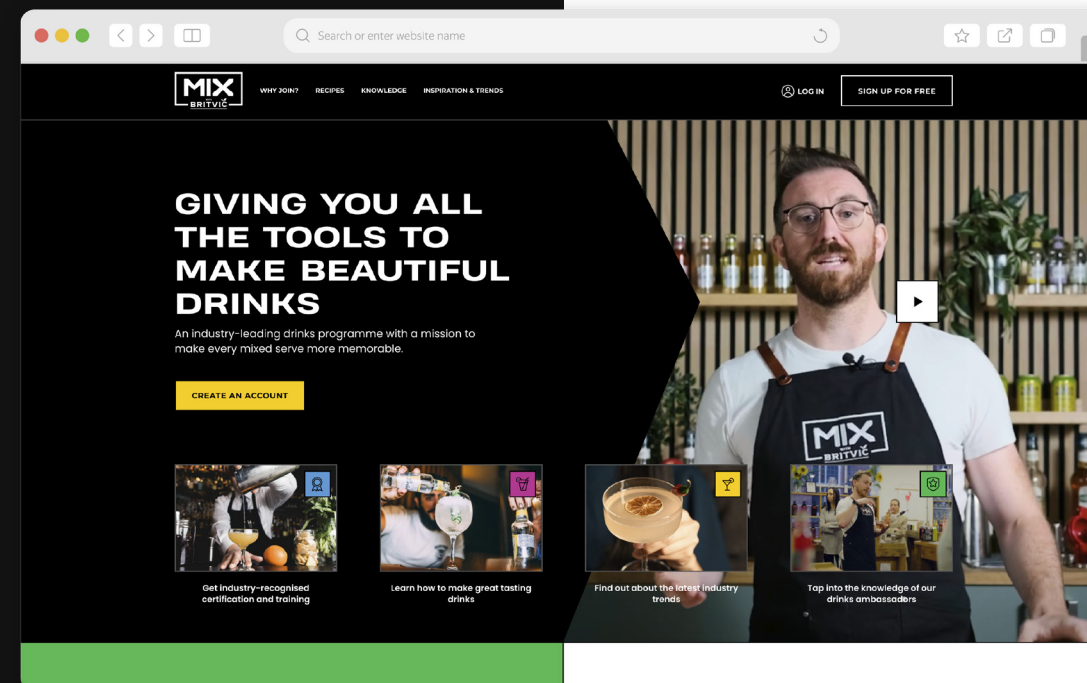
Search or enter website name

MIX BRITVIC

WHY JOIN?
RECIPES
KNOWLEDGE
INSPIRATION & TRENDS

LOG IN
SIGN UP FOR FREE

GIVING YOU ALL THE TOOLS TO MAKE BEAUTIFUL DRINKS

An industry-leading drinks programme with a mission to make every mixed serve more memorable.

CREATE AN ACCOUNT

MIX BRITVIC

Get industry-recognised certification and training

Learn how to make great tasting drinks

Find out about the latest industry trends

Tap into the knowledge of our drinks ambassadors